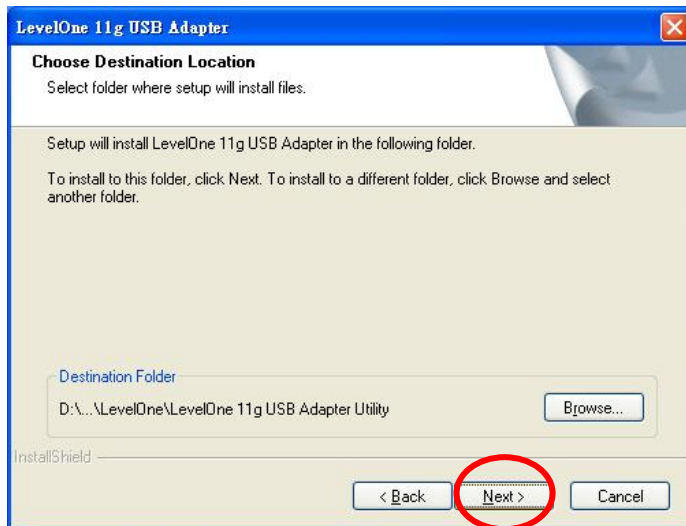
LevelOne 11g USB Adapter

Choose Destination Location

Select folder where setup will install files.

Setup will install LevelOne 11g USB Adapter in the following folder.

To install to this folder, click Next. To install to a different folder, click Browse and select another folder.

Destination Folder

D:\...\LevelOne\LevelOne 11g USB Adapter Utility

Browse...

InstallShield

< Back

Next >

Cancel